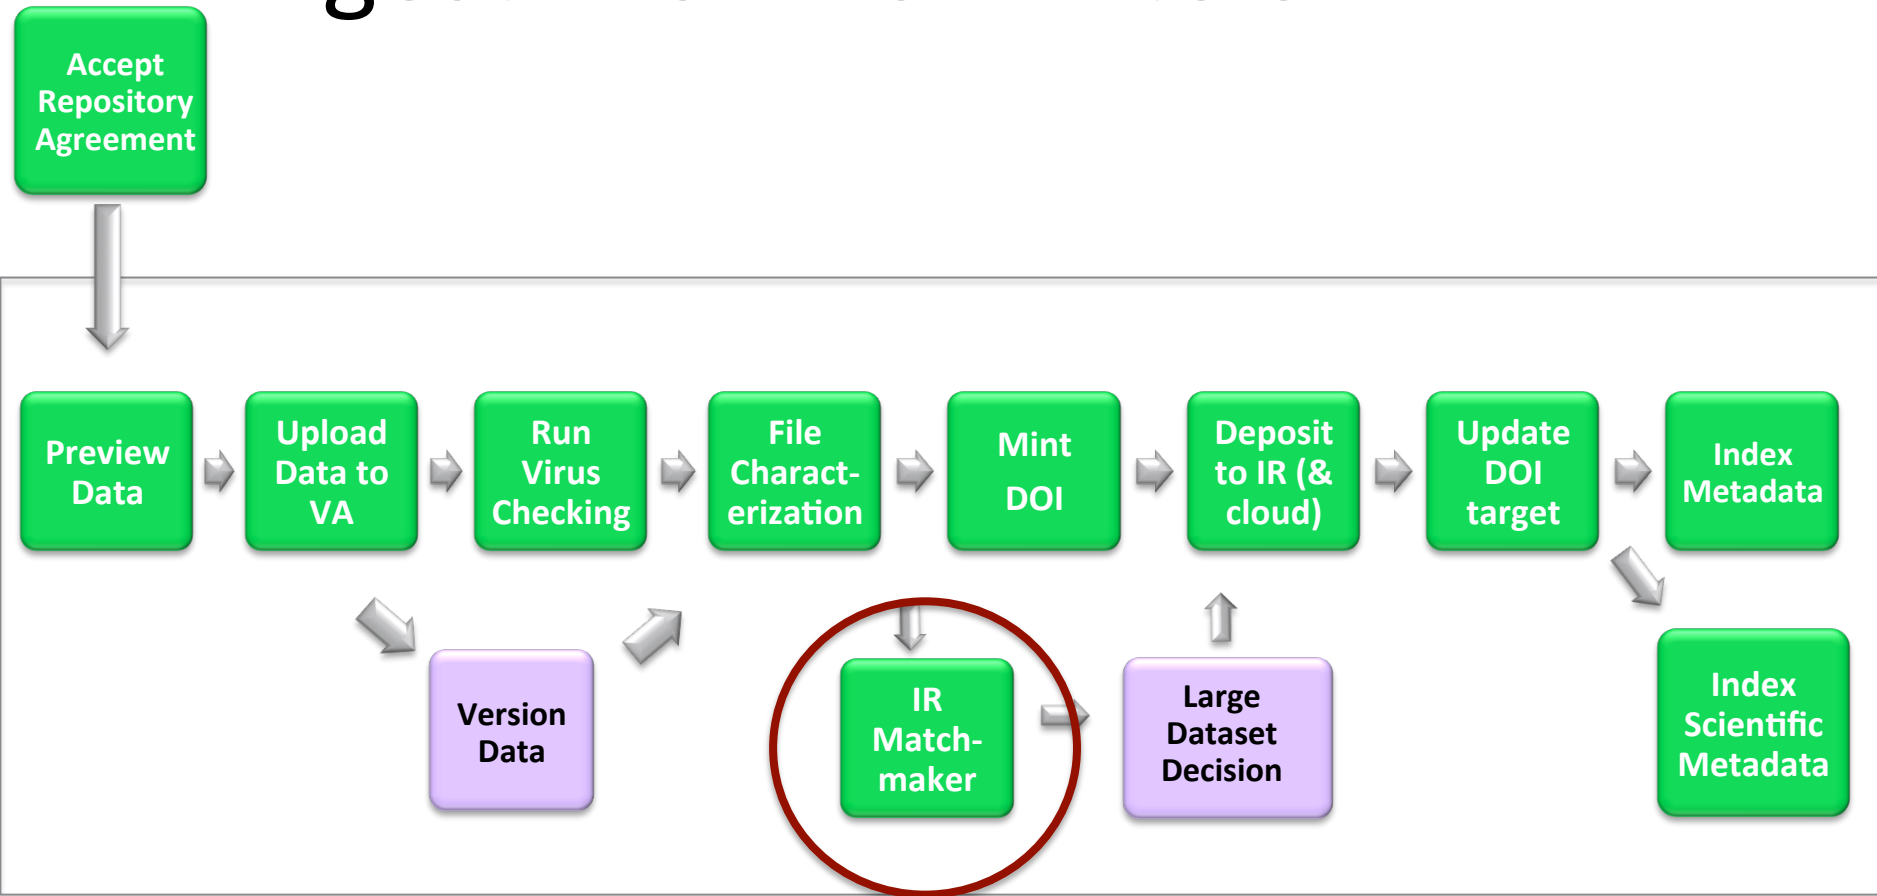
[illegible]

Accept Repository Agreement

Preview Data

Upload Data to VA

Run Virus Checking

File Characterization

Mint DOI

Deposit to IR (& cloud)

Update DOI target

Index Metadata

Version Data

IR Matchmaker

Large Dataset Decision

Index Scientific Metadata